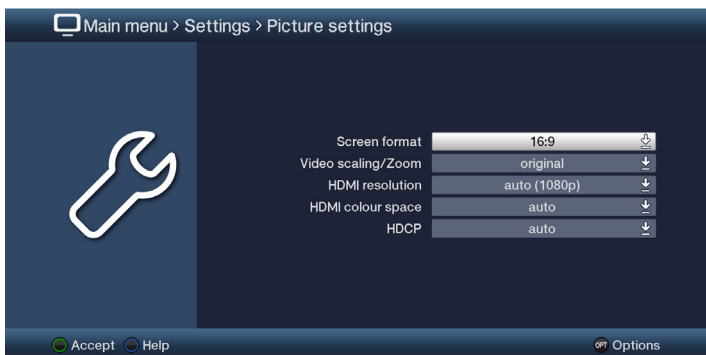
Main menu > Settings > Picture settings

| | |
|---|---|
| Screen format | 16:9 |
| Video scaling/Zoom | original |
| HDMI resolution | auto (1080p) |
| HDMI colour space | auto |
| HDCP | auto |

Accept Help

OPT Options